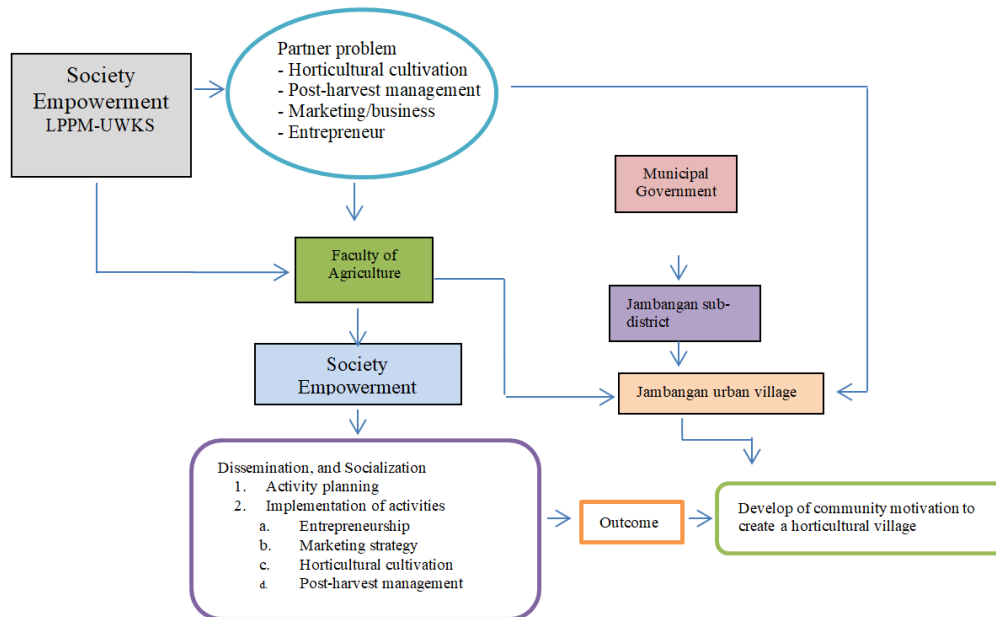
Society Empowerment LPPM-UWKS

Partner problem
- Horticultural cultivation
- Post-harvest management
- Marketing/business
- Entrepreneur

Municipal Government

Faculty of Agriculture

Jambangan sub-district

Society Empowerment

Jambangan urban village

Dissemination, and Socialization
1. Activity planning
2. Implementation of activities
a. Entrepreneurship
b. Marketing strategy
c. Horticultural cultivation
d. Post-harvest management

Outcome

Develop of community motivation to create a horticultural village